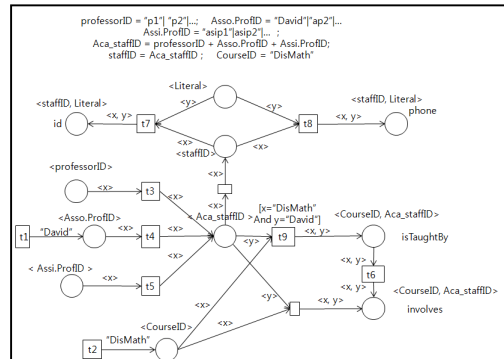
professorID = "p1"| "p2"|...;   Asso.ProfID = "David"|"ap2"|...
Assi.ProfID = "asip1"|asip2"|... ;
Aca_staffID = professorID + Asso.ProfID + Assi.ProfID;
staffID = Aca_staffID ;   CourseID = "DisMath"

<Literal>
<y>
<staffID, Literal>
<x, y>
t7
<x>
<y>
t8
<x, y>
<staffID, Literal>
id
phone
<staffID>
<professorID>
<x>
t3
<x>
[x="DisMath" And y="David"]
<Asso.ProfID>
< Aca_staffID >
<CourseID, Aca_staffID>
t1
"David"
<x>
t4
<x>
<x>
<y>
t9
<x, y>
isTaughtBy
< Assi.ProfID >
<x>
<x, y>
<x>
t5
t6
<x>
<y>
<x, y>
<CourseID, Aca_staffID>
<x>
<CourseID>
<x>
involves
t2
"DisMath"